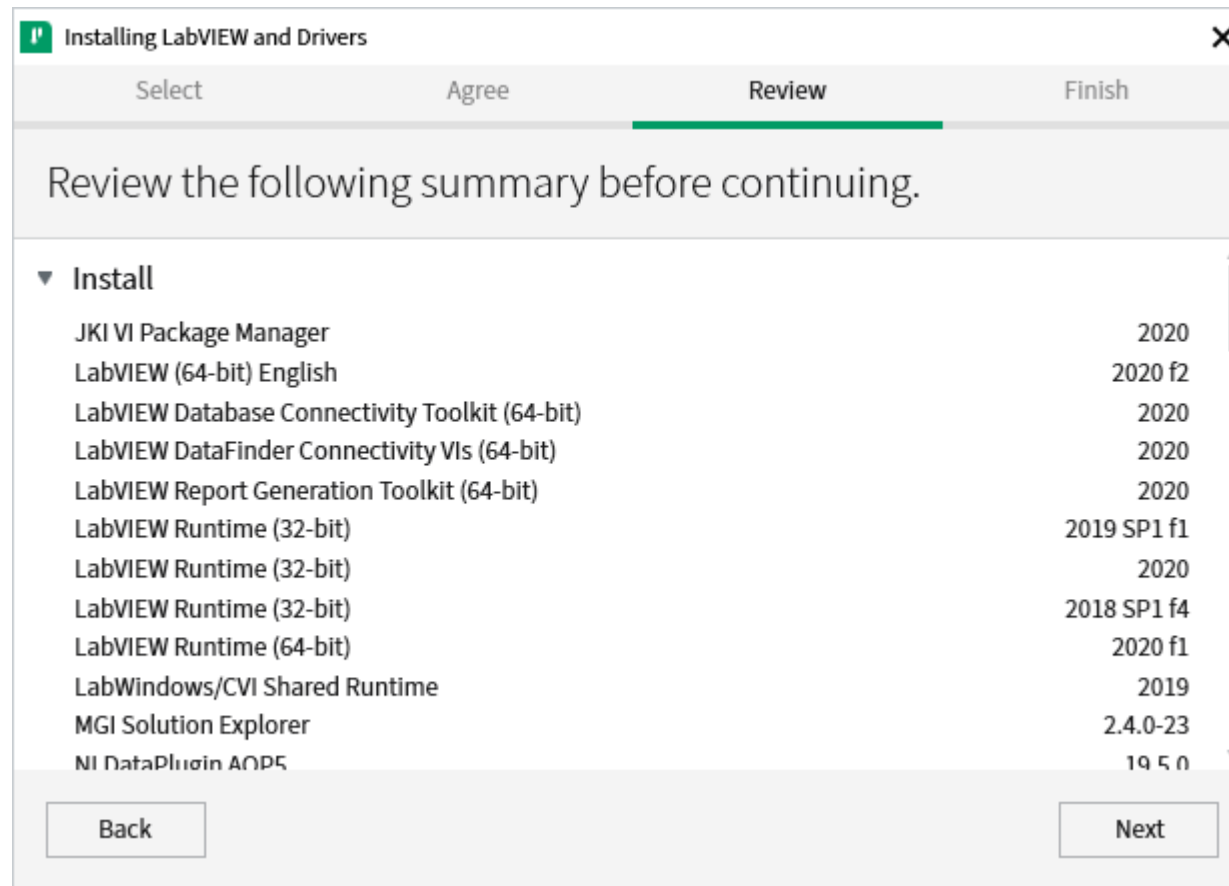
Installing LabVIEW and Drivers

Select Agree Review Finish

Review the following summary before continuing.

Install

| | |
|---|---|
| JKI VI Package Manager | 2020 |
| LabVIEW (64-bit) English | 2020 f2 |
| LabVIEW Database Connectivity Toolkit (64-bit) | 2020 |
| LabVIEW DataFinder Connectivity VIs (64-bit) | 2020 |
| LabVIEW Report Generation Toolkit (64-bit) | 2020 |
| LabVIEW Runtime (32-bit) | 2019 SP1 f1 |
| LabVIEW Runtime (32-bit) | 2020 |
| LabVIEW Runtime (32-bit) | 2018 SP1 f4 |
| LabVIEW Runtime (64-bit) | 2020 f1 |
| LabWindows/CVI Shared Runtime | 2019 |
| MGI Solution Explorer | 2.4.0-23 |
| NI DataPlugin AOP5 | 19.5.0 |

Back

Next